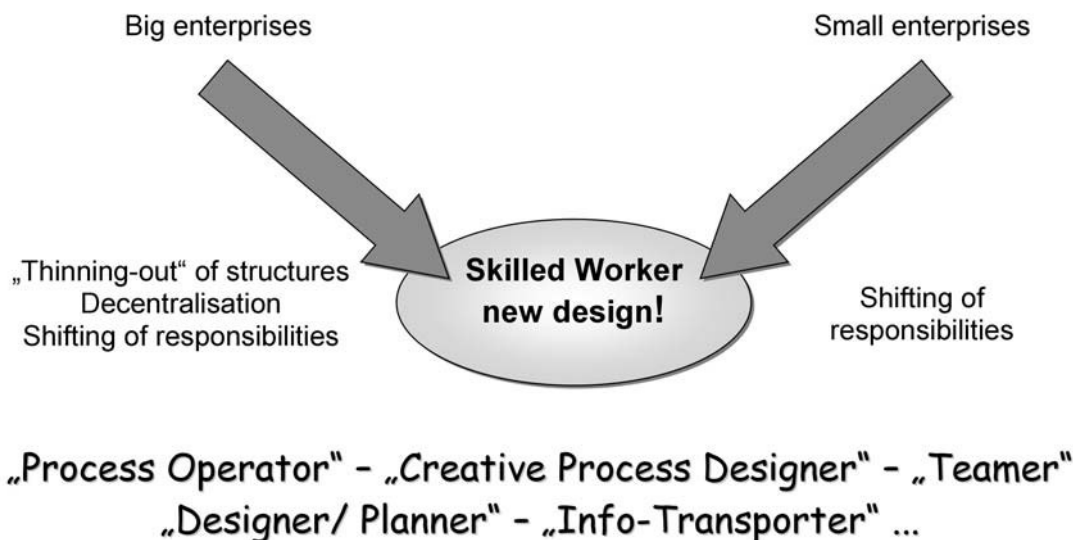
Big enterprises

Small enterprises

„Thinning-out“ of structures
Decentralisation
Shifting of responsibilities

Skilled Worker
new design!

Shifting of
responsibilities

„Process Operator“ – „Creative Process Designer“ – „Teamer“
„Designer/ Planner“ – „Info-Transporter“ ...